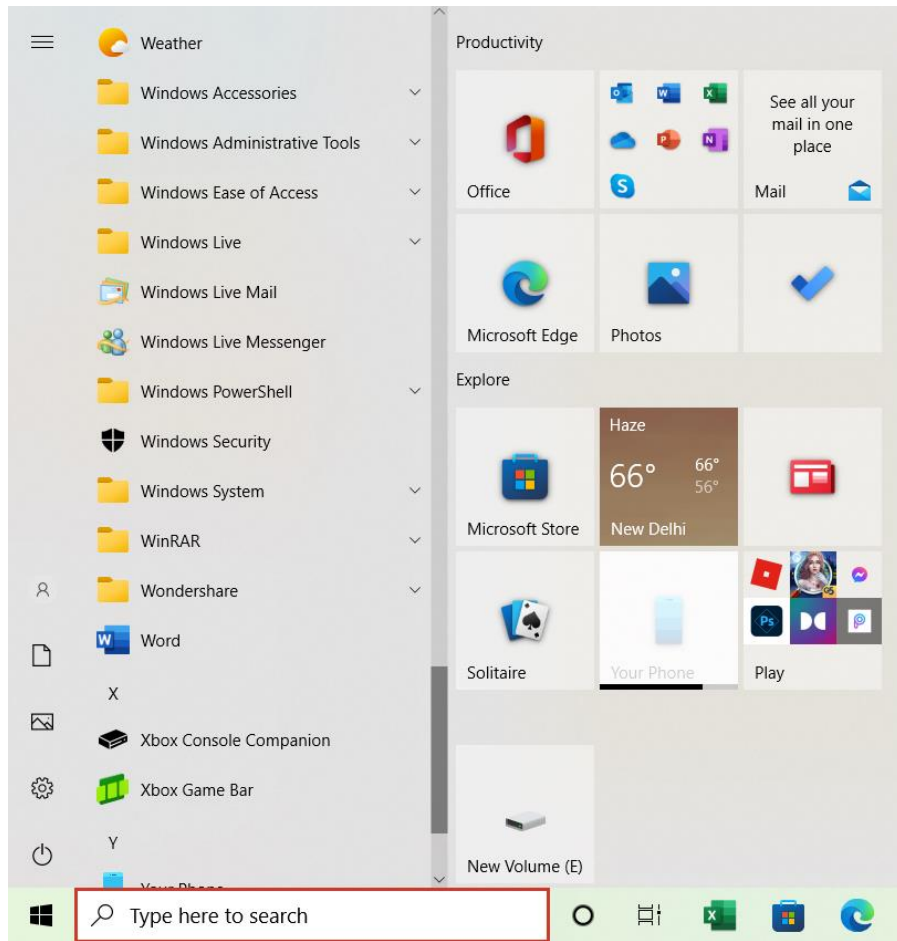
Weather
Windows Accessories
Windows Administrative Tools
Windows Ease of Access
Windows Live
Windows Live Mail
Windows Live Messenger
Windows PowerShell
Windows Security
Windows System
WinRAR
Wondershare
Word
X
Xbox Console Companion
Xbox Game Bar
Y
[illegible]

Productivity
Office
See all your mail in one place
Mail
Microsoft Edge
Photos
Explore
Microsoft Store
Haze
66°
66°
56°
New Delhi
Solitaire
Your Phone
Play
New Volume (E)

Type here to search